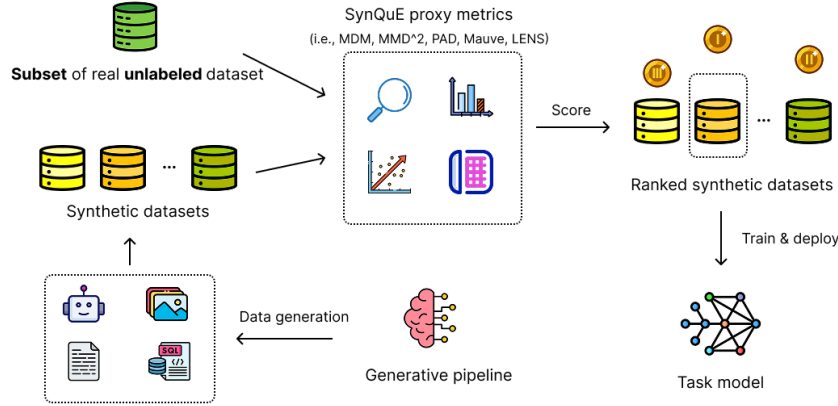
SynQuE proxy metrics
(i.e., MDM, MMD^2, PAD, Mauve, LENS)

Subset of real unlabeled dataset

Score

Synthetic datasets

...

...

Ranked synthetic datasets

Train & deploy

SQL

Data generation

Generative pipeline

Task model